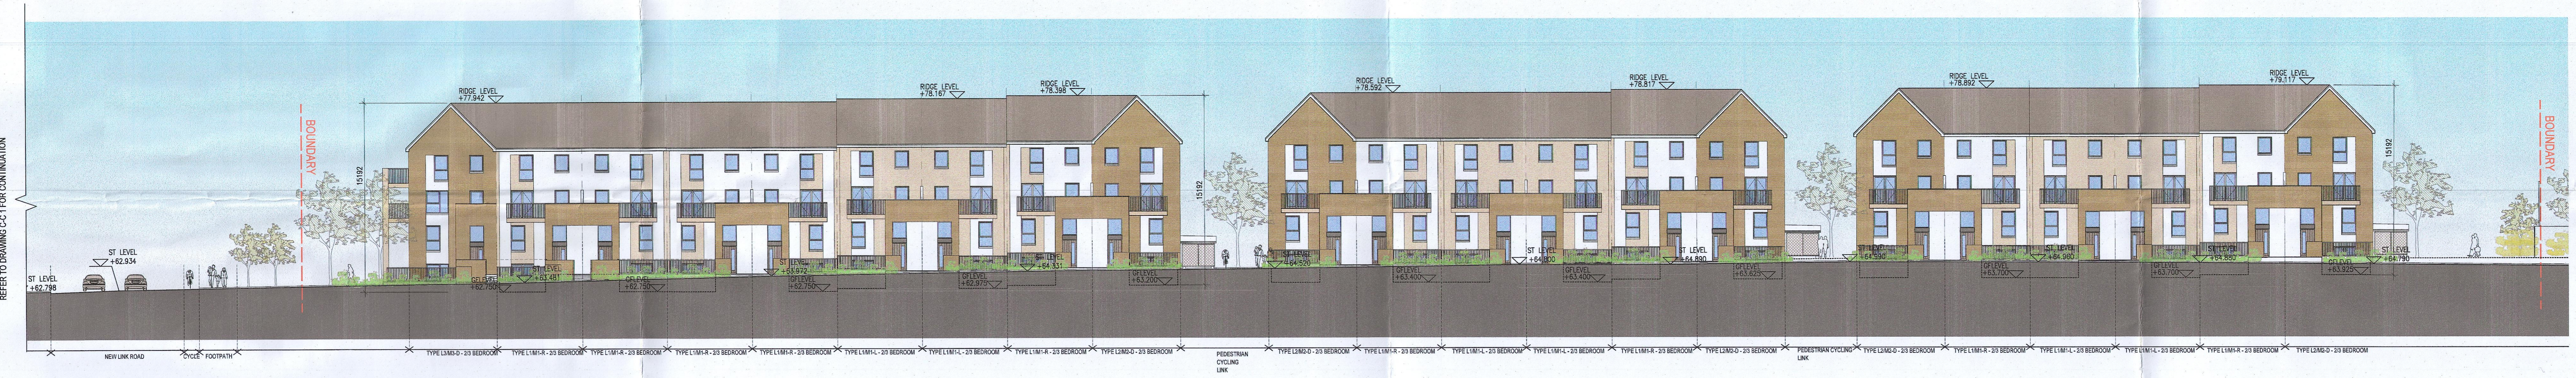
REFER TO DRAWING C-C 1 FOR CONTINUATION

BOUNDARY

RIDGE LEVEL +77.942

RIDGE LEVEL +78.167

RIDGE LEVEL +78.398

RIDGE LEVEL +78.592

RIDGE LEVEL +78.817

RIDGE LEVEL +78.892

RIDGE LEVEL +79.117

BOUNDARY

15192

15192

15192

ST LEVEL +62.798

ST LEVEL +62.934

ST LEVEL +63.481

ST LEVEL +63.972

ST LEVEL +64.331

ST LEVEL +64.520

ST LEVEL +64.800

ST LEVEL +64.890

ST LEVEL +64.990

ST LEVEL +64.960

ST LEVEL +64.880

ST LEVEL +64.790

GF LEVEL +62.750

GF LEVEL +62.750

GF LEVEL +62.750

GF LEVEL +62.975

GF LEVEL +63.200

GF LEVEL +63.400

GF LEVEL +63.400

GF LEVEL +63.625

GF LEVEL +63.700

GF LEVEL +63.700

GF LEVEL +63.925

NEW LINK ROAD

CYCLE

FOOTPATH

TYPE L3/M3-D - 2/3 BEDROOM

TYPE L1/M1-R - 2/3 BEDROOM

TYPE L1/M1-R - 2/3 BEDROOM

TYPE L1/M1-L - 2/3 BEDROOM

TYPE L1/M1-R - 2/3 BEDROOM

TYPE L1/M1-L - 2/3 BEDROOM

TYPE L1/M1-L - 2/3 BEDROOM

TYPE L1/M1-R - 2/3 BEDROOM

TYPE L2/M2-D - 2/3 BEDROOM

PEDESTRIAN CYCLING LINK

TYPE L2/M2-D - 2/3 BEDROOM

TYPE L1/M1-R - 2/3 BEDROOM

TYPE L1/M1-L - 2/3 BEDROOM

TYPE L1/M1-L - 2/3 BEDROOM

TYPE L1/M1-R - 2/3 BEDROOM

TYPE L2/M2-D - 2/3 BEDROOM

PEDESTRIAN CYCLING LINK

TYPE L2/M2-D - 2/3 BEDROOM

TYPE L1/M1-R - 2/3 BEDROOM

TYPE L1/M1-L - 2/3 BEDROOM

TYPE L1/M1-R - 2/3 BEDROOM

TYPE L1/M1-L - 2/3 BEDROOM

TYPE L1/M1-R - 2/3 BEDROOM

TYPE L2/M2-D - 2/3 BEDROOM